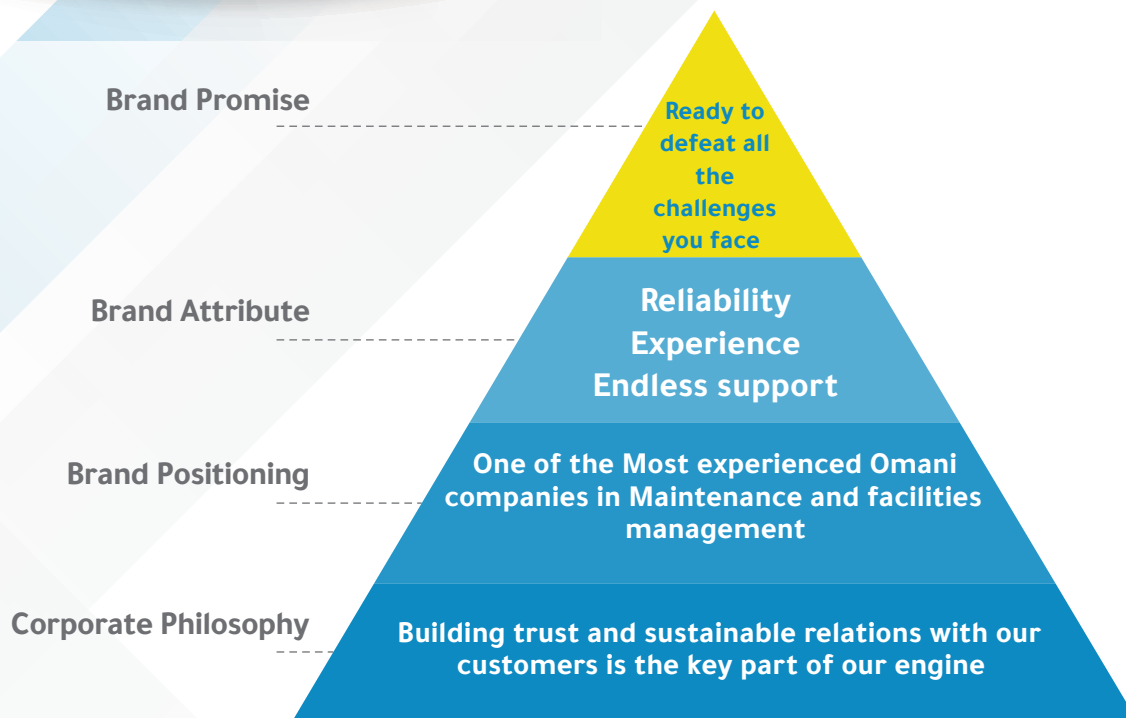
Brand Promise

Ready to defeat all the challenges you face

Brand Attribute

Reliability
Experience
Endless support

Brand Positioning

One of the Most experienced Omani companies in Maintenance and facilities management

Corporate Philosophy

Building trust and sustainable relations with our customers is the key part of our engine